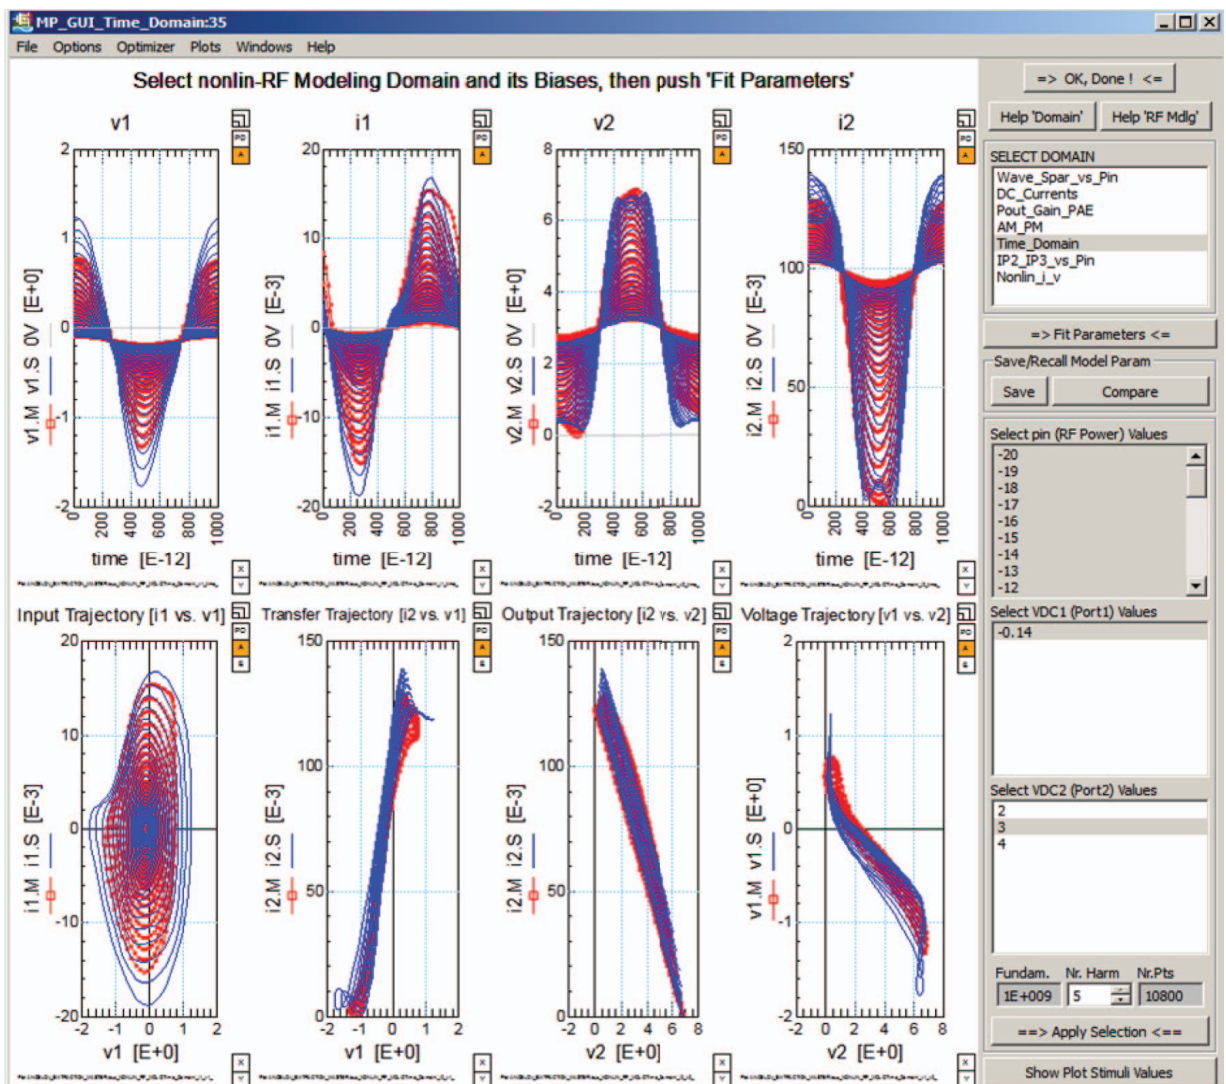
MP_GUI_Time_Domain:35

File Options Optimizer Plots Windows Help

Select nonlin-RF Modeling Domain and its Biases, then push 'Fit Parameters'

v1

2
1
0
-1
-2
0 200 400 600 800 1000
v1.M v1.S 0V [E+0]
time [E-12]

i1

20
10
0
-10
-20
0 200 400 600 800 1000
i1.M i1.S 0V [E-3]
time [E-12]

v2

8
6
4
2
0
-2
0 200 400 600 800 1000
v2.M v2.S 0V [E+0]
time [E-12]

i2

150
100
50
0
0 200 400 600 800 1000
i2.M i2.S 0V [E-3]
time [E-12]

Input Trajectory [i1 vs. v1]

20
10
0
-10
-20
-2 -1 0 1 2
i1.M i1.S [E-3]
v1 [E+0]

Transfer Trajectory [i2 vs. v1]

150
100
50
0
-2 -1 0 1 2
i2.M i2.S [E-3]
v1 [E+0]

Output Trajectory [i2 vs. v2]

150
100
50
0
-2 0 2 4 6 8
i2.M i2.S [E-3]
v2 [E+0]

Voltage Trajectory [v1 vs. v2]

2
1
0
-1
-2
-2 0 2 4 6 8
v1.M v1.S [E+0]
v2 [E+0]

=> OK, Done ! <=

Help 'Domain'
Help 'RF Mdlg'

SELECT DOMAIN
Wave_Spar_vs_Pin
DC_Currents
Pout_Gain_PAE
AM_PM
Time_Domain
IP2_IP3_vs_Pin
Nonlin_i_v

=> Fit Parameters <=

Save/Recall Model Param
Save
Compare

Select pin (RF Power) Values
-20
-19
-18
-17
-16
-15
-14
-13
-12

Select VDC1 (Port1) Values
-0.14

Select VDC2 (Port2) Values
2
3
4

Fundam. Nr. Harm Nr.Pts
1E+009 5 10800

==> Apply Selection <==

Show Plot Stimuli Values